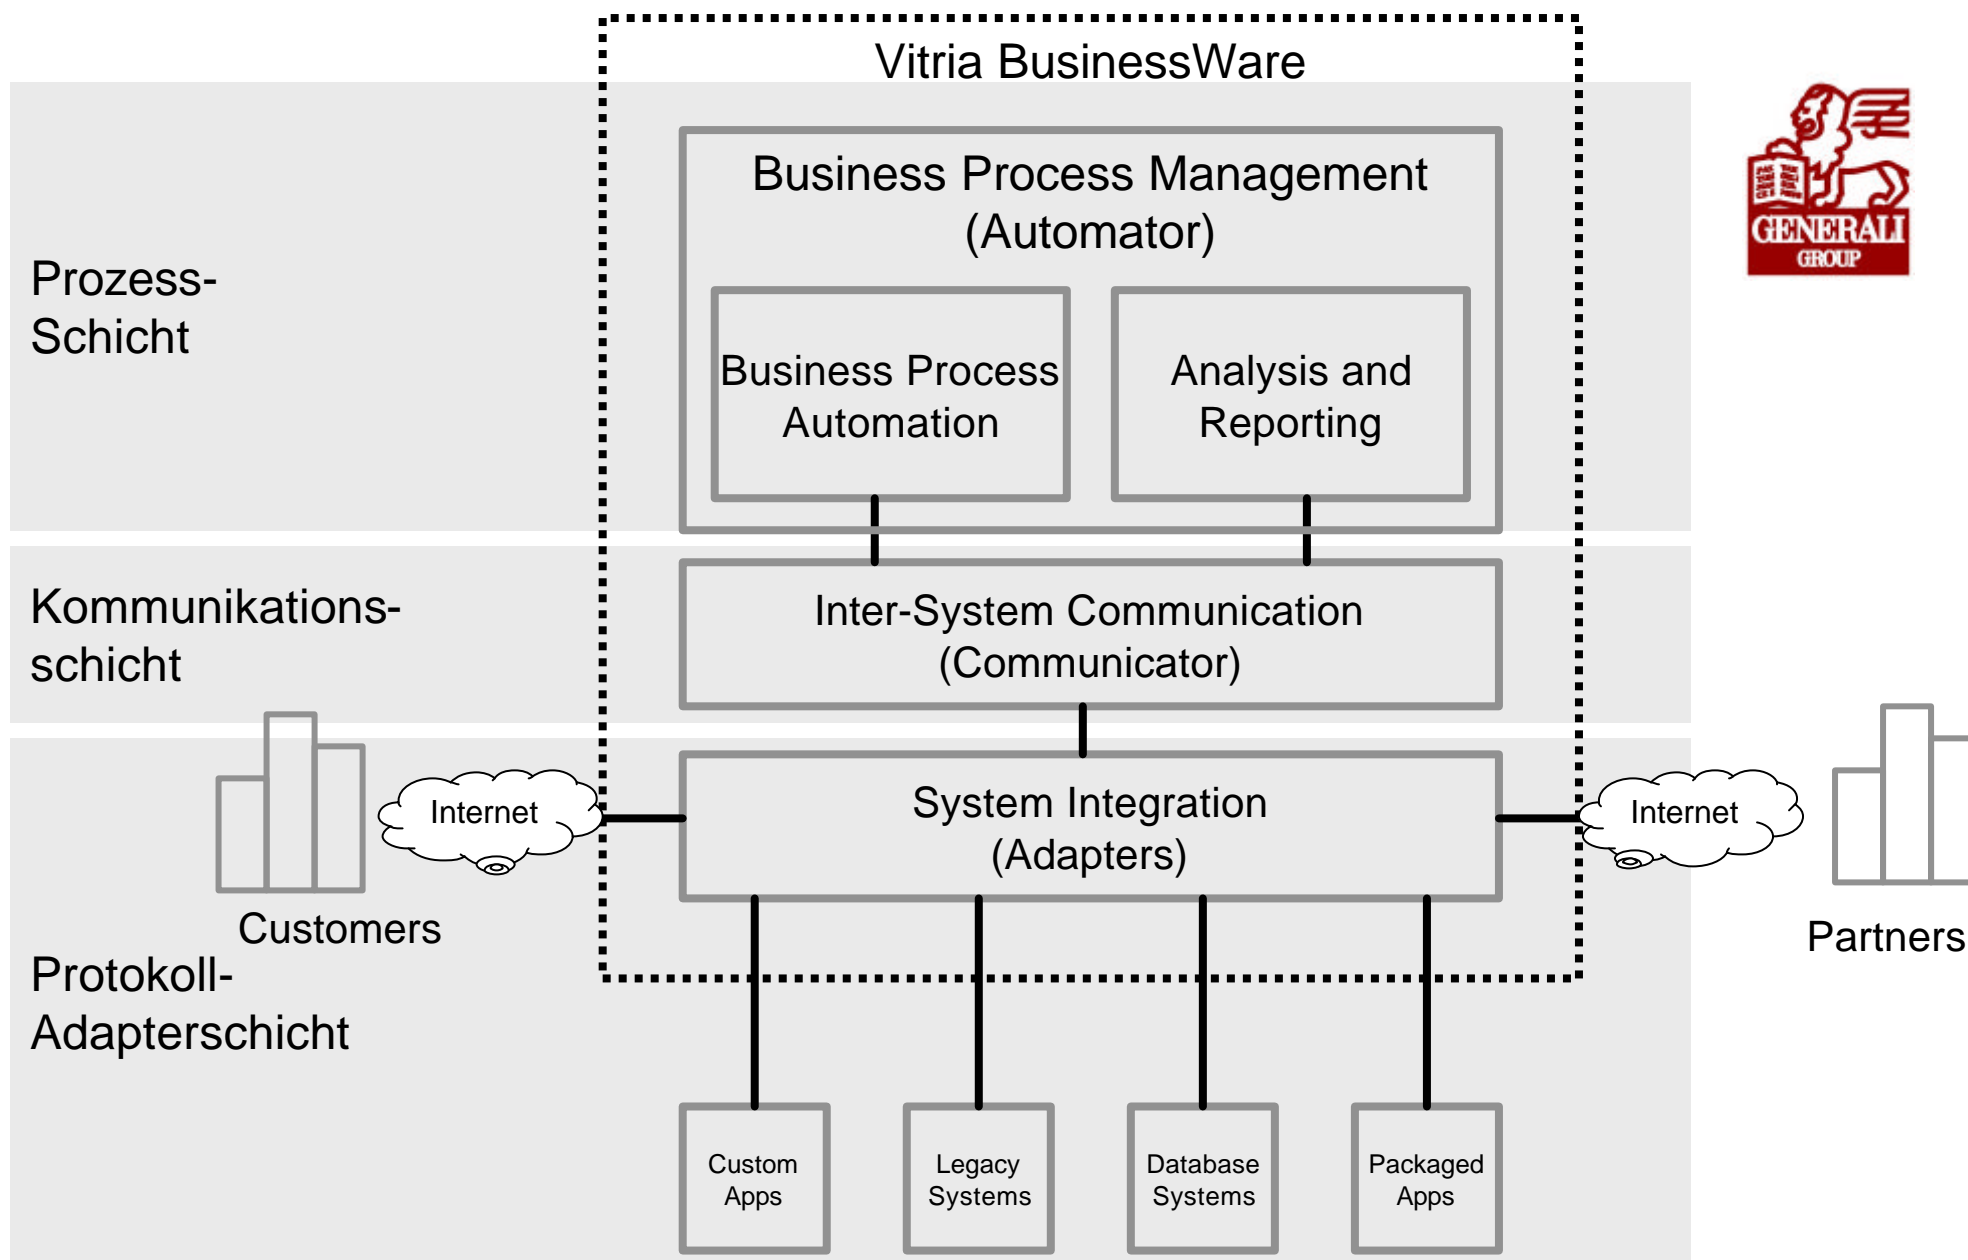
Vitria BusinessWare

Prozess-Schicht

Business Process Management (Automator)

Business Process Automation

Analysis and Reporting

GENERALI GROUP

Kommunikations-schicht

Inter-System Communication (Communicator)

Internet

System Integration (Adapters)

Internet

Customers

Partners

Protokoll-Adapterschicht

Custom Apps

Legacy Systems

Database Systems

Packaged Apps